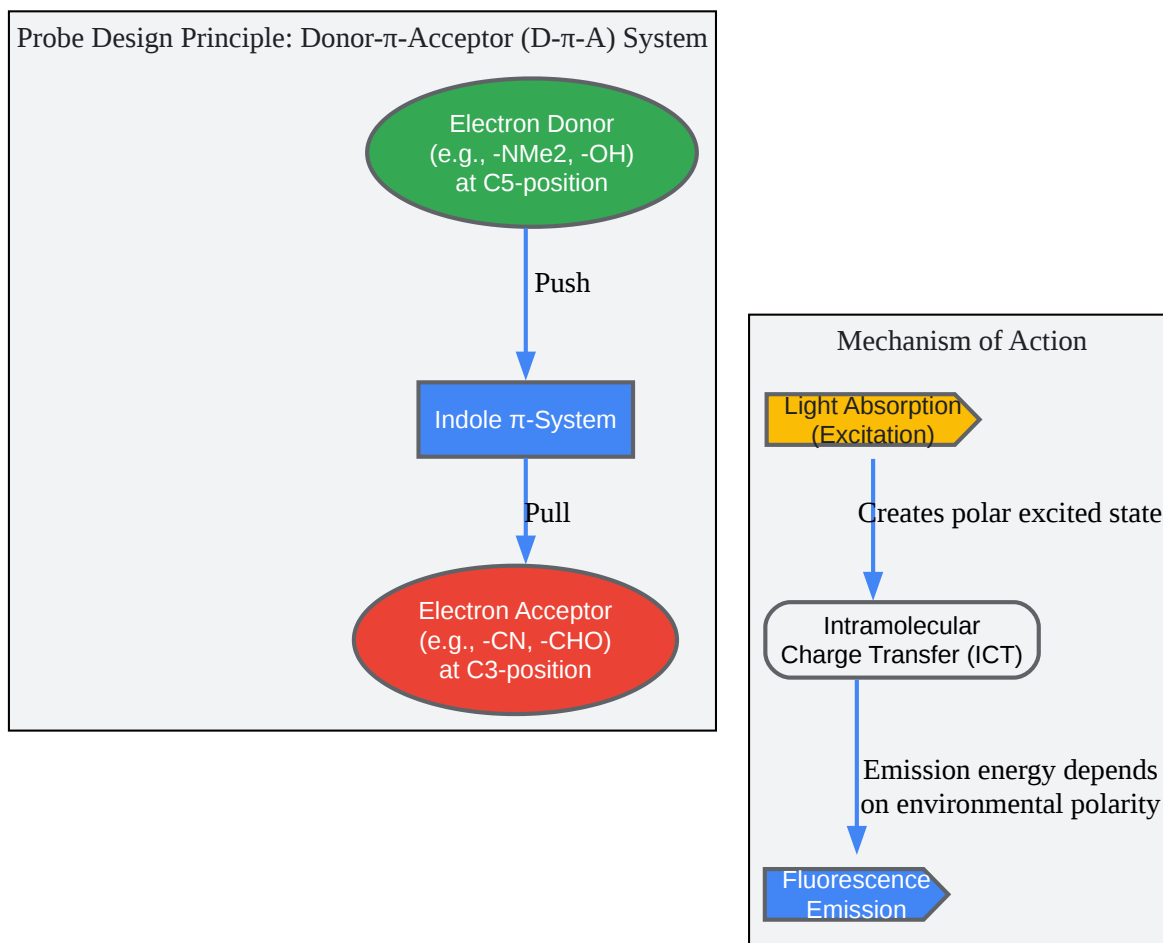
Probe Design Principle: Donor-π-Acceptor (D-π-A) System

Electron Donor
(e.g., -NMe2, -OH)
at C5-position

Push

Indole π-System

Pull

Electron Acceptor
(e.g., -CN, -CHO)
at C3-position

Mechanism of Action

Light Absorption
(Excitation)

Creates polar excited state

Intramolecular
Charge Transfer (ICT)

Emission energy depends
on environmental polarity

Fluorescence
Emission